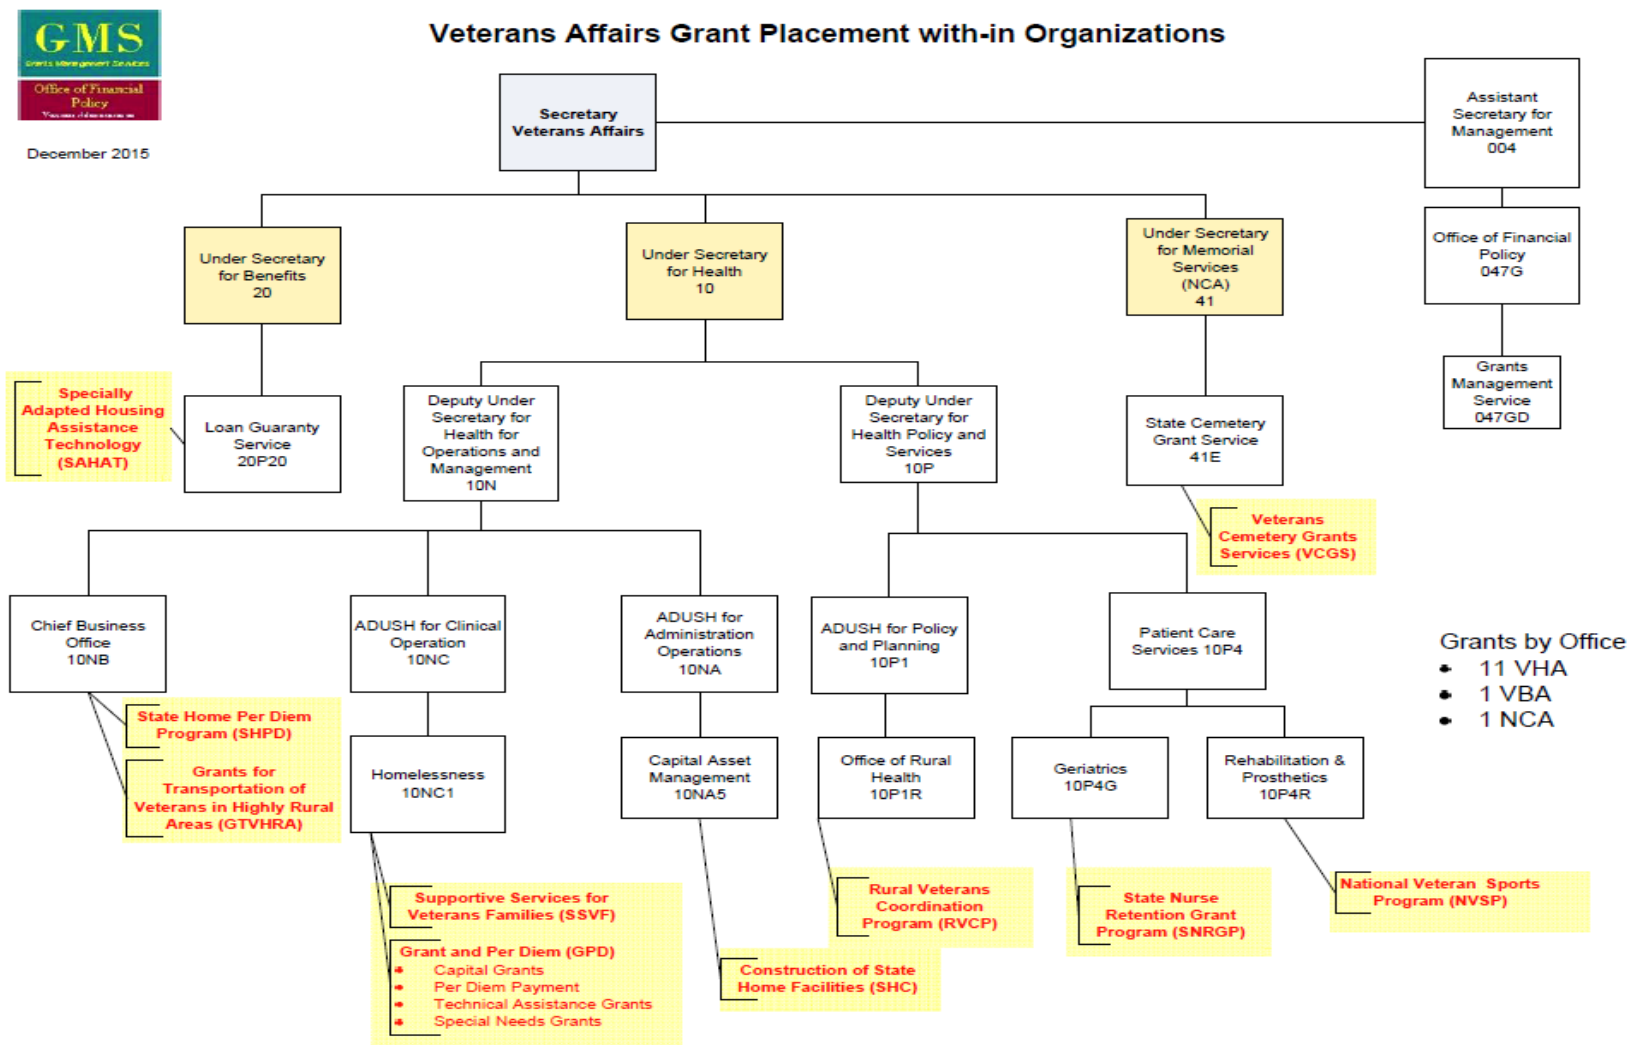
GMS
Grants Management Services
Office of Financial Policy
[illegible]

December 2015

Veterans Affairs Grant Placement with-in Organizations

Secretary Veterans Affairs

Assistant Secretary for Management 004

Office of Financial Policy 047G

Grants Management Service 047GD

Under Secretary for Benefits 20

Under Secretary for Health 10

Under Secretary for Memorial Services (NCA) 41

Specially Adapted Housing Assistance Technology (SAHAT)

Loan Guaranty Service 20P20

Deputy Under Secretary for Health for Operations and Management 10N

Deputy Under Secretary for Health Policy and Services 10P

State Cemetery Grant Service 41E

Veterans Cemetery Grants Services (VCGS)

Chief Business Office 10NB

ADUSH for Clinical Operation 10NC

ADUSH for Administration Operations 10NA

ADUSH for Policy and Planning 10P1

Patient Care Services 10P4

Grants by Office
• 11 VHA
• 1 VBA
• 1 NCA

State Home Per Diem Program (SHPD)

Grants for Transportation of Veterans in Highly Rural Areas (GTVHRA)

Homelessness 10NC1

Capital Asset Management 10NA5

Office of Rural Health 10P1R

Geriatrics 10P4G

Rehabilitation & Prosthetics 10P4R

Supportive Services for Veterans Families (SSVF)

Grant and Per Diem (GPD)
• Capital Grants
• Per Diem Payment
• Technical Assistance Grants
• Special Needs Grants

Construction of State Home Facilities (SHC)

Rural Veterans Coordination Program (RVCP)

State Nurse Retention Grant Program (SNRGP)

National Veteran Sports Program (NVSP)